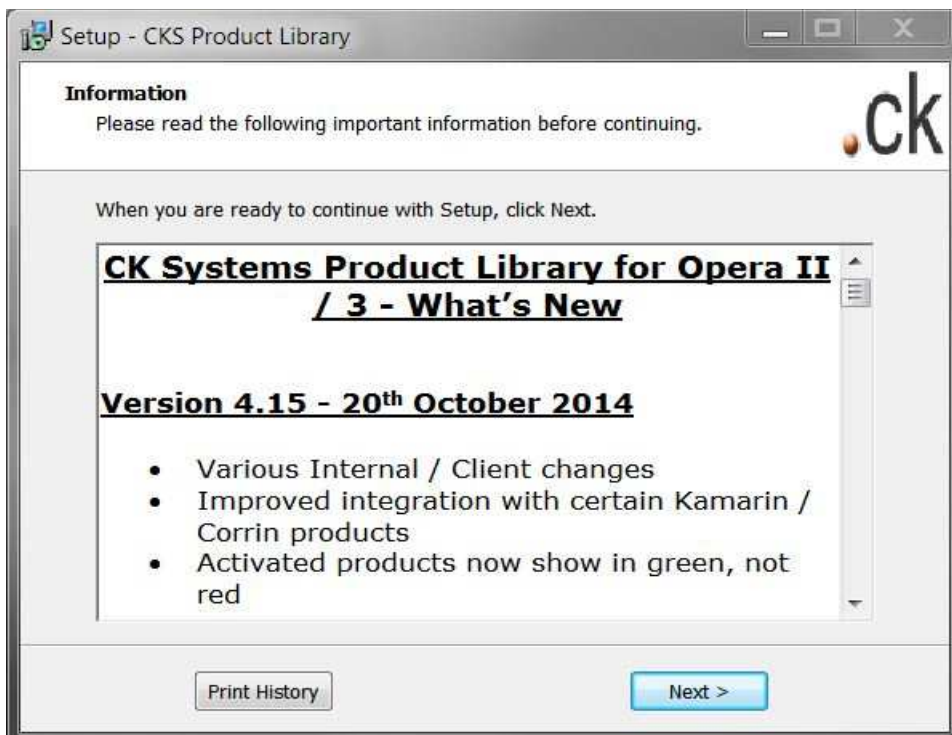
Setup - CKS Product Library

**Information**
Please read the following important information before continuing.

.ck

When you are ready to continue with Setup, click Next.

CK Systems Product Library for Opera II / 3 - What's New

Version 4.15 - 20$^{th}$ October 2014

- Various Internal / Client changes
- Improved integration with certain Kamarin / Corrin products
- Activated products now show in green, not red

Print History

Next >